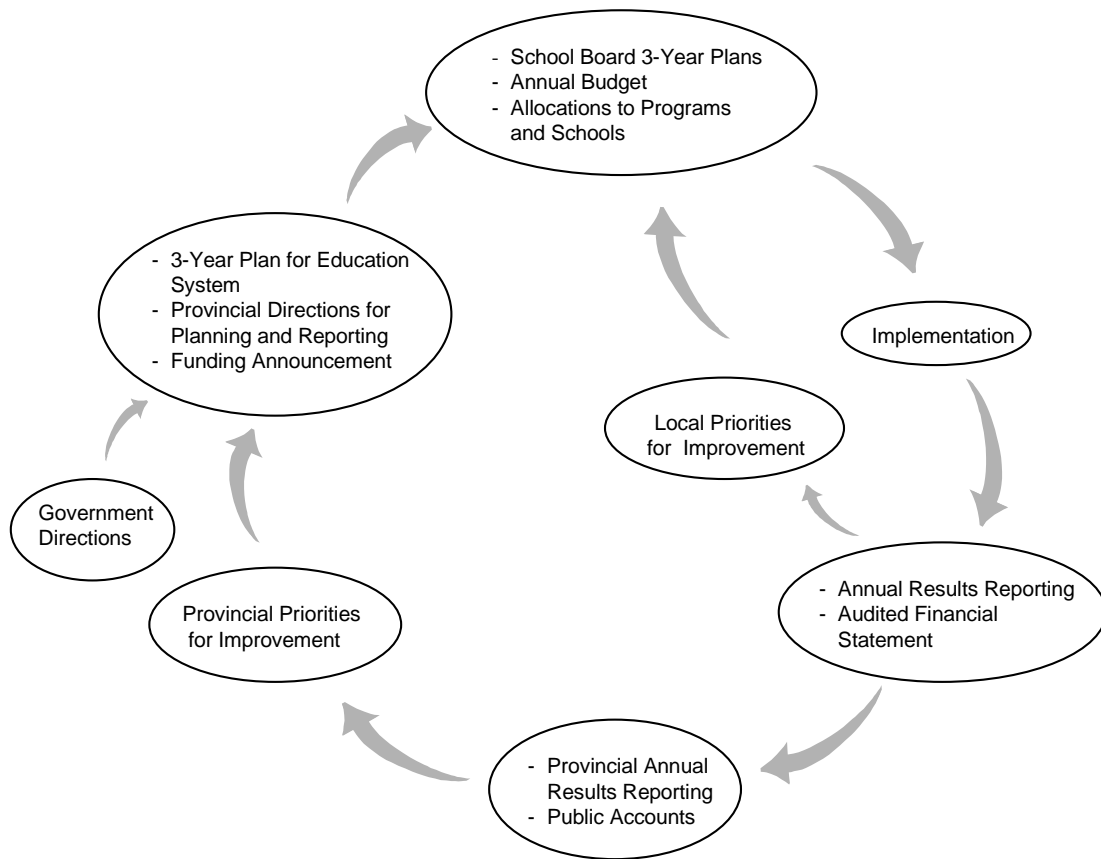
- School Board 3-Year Plans
- Annual Budget
- Allocations to Programs and Schools

Implementation

- Annual Results Reporting
- Audited Financial Statement

- Provincial Annual Results Reporting
- Public Accounts

Provincial Priorities for Improvement

Government Directions

- 3-Year Plan for Education System
- Provincial Directions for Planning and Reporting
- Funding Announcement

Local Priorities for Improvement